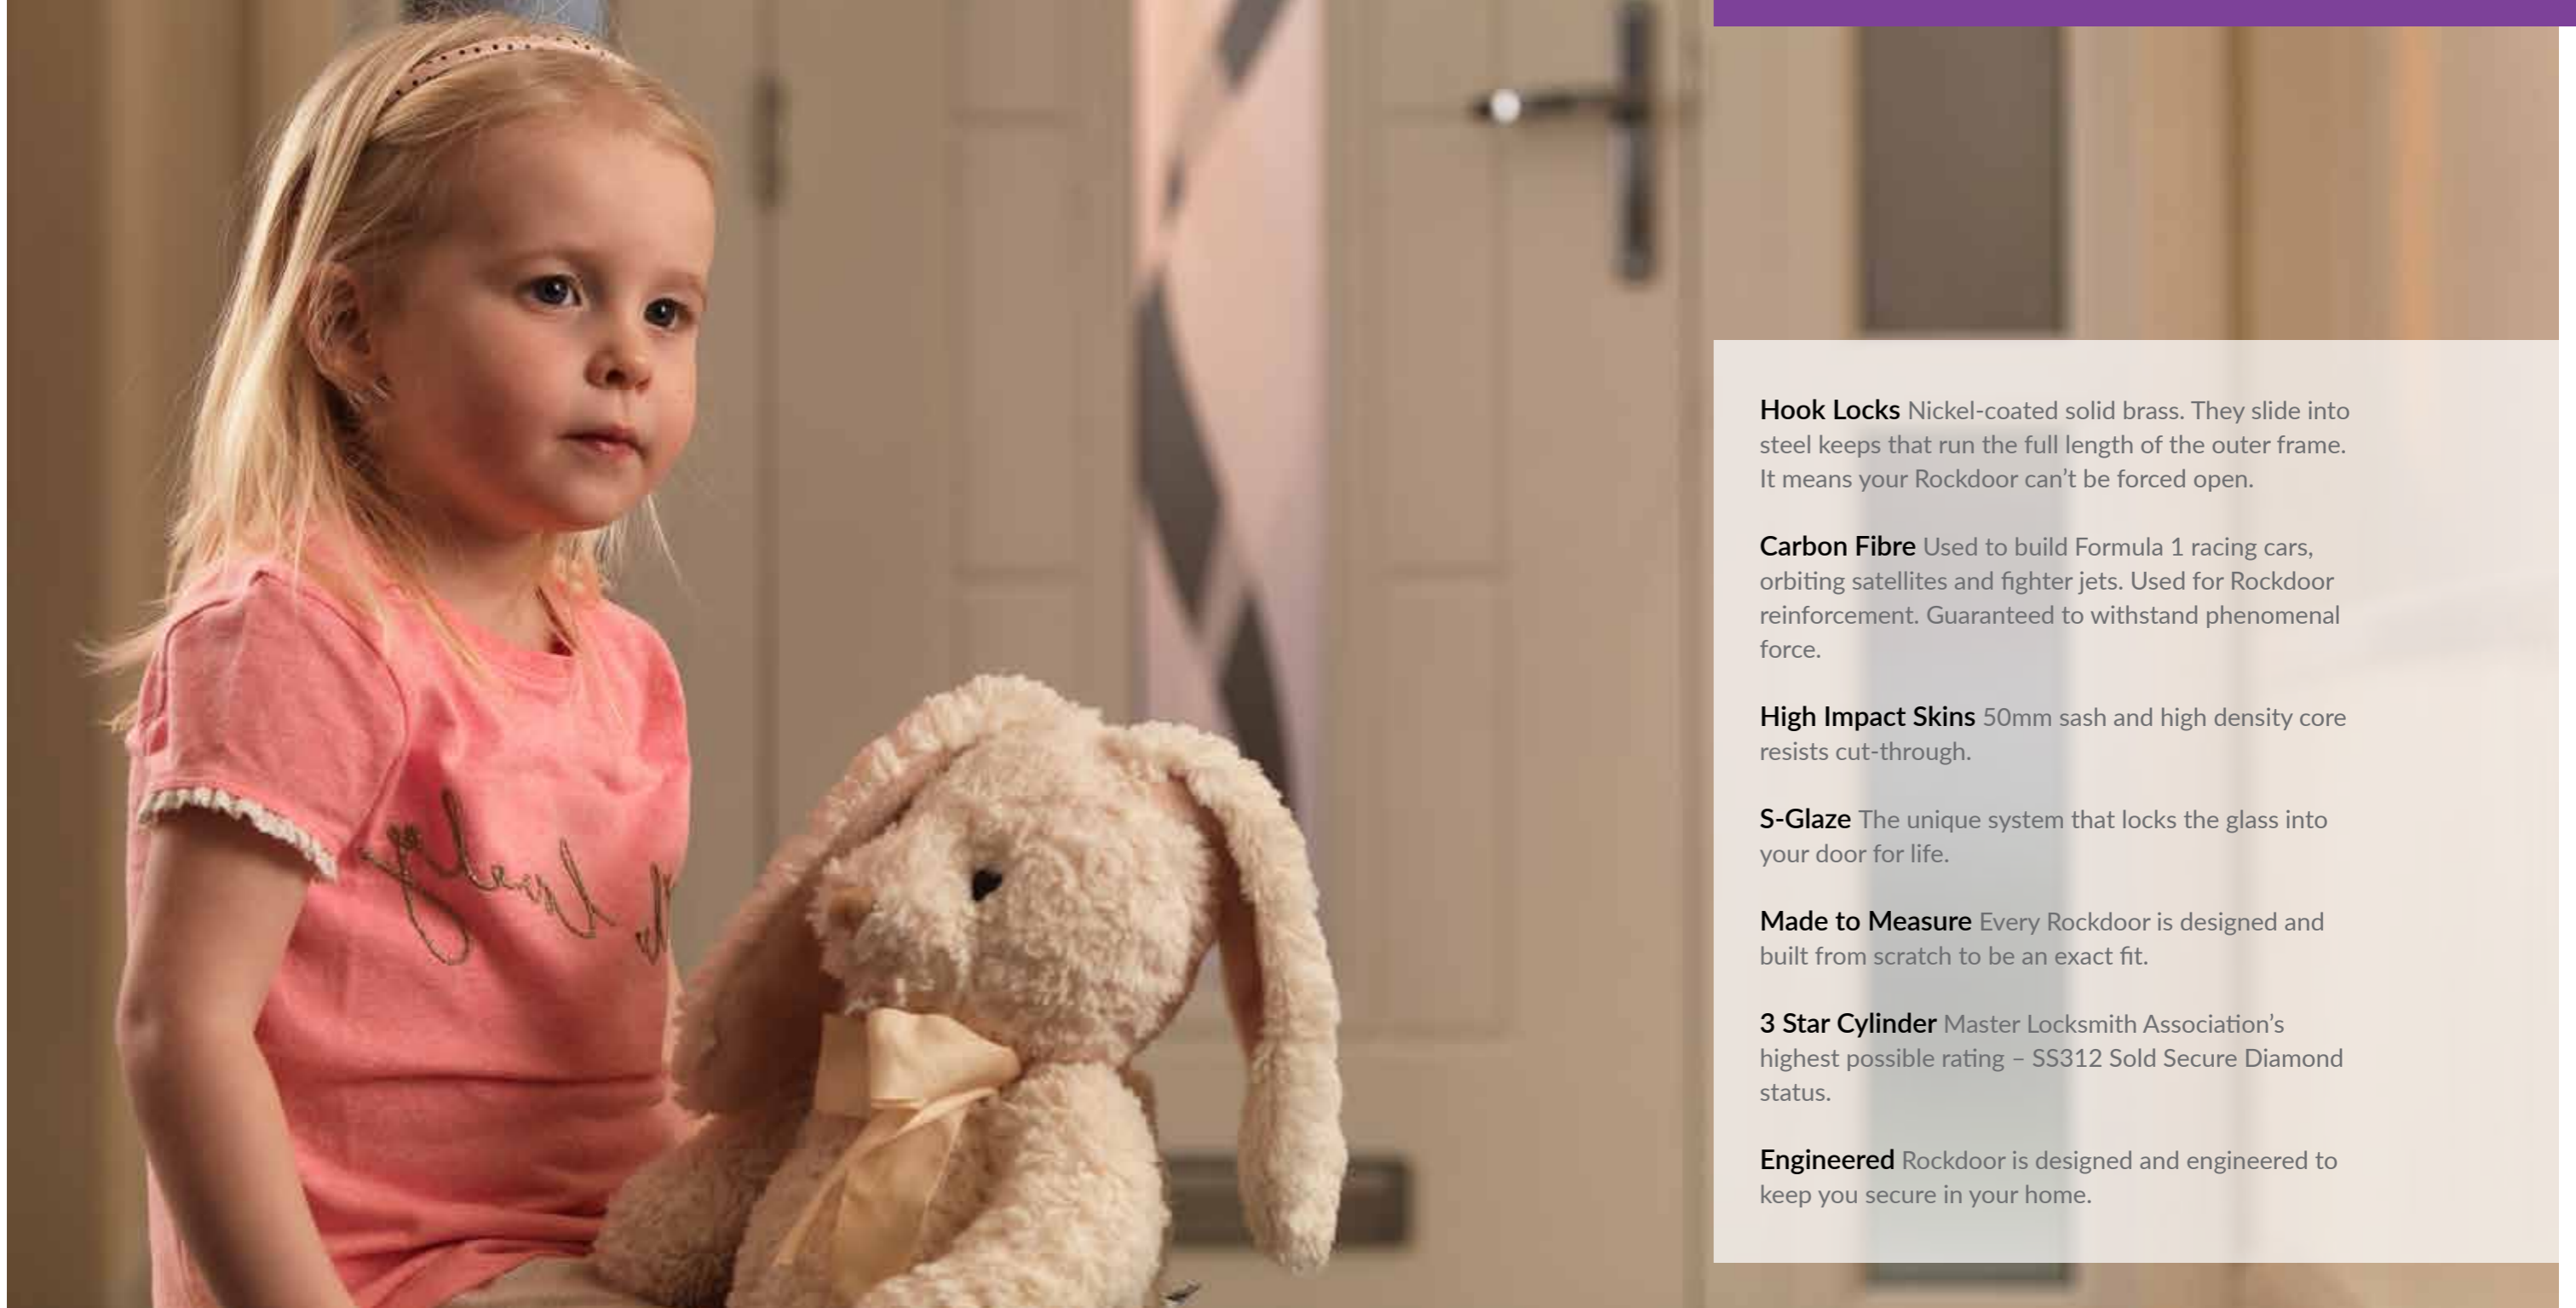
**Hook Locks** Nickel-coated solid brass. They slide into steel keeps that run the full length of the outer frame. It means your Rockdoor can't be forced open.

**Carbon Fibre** Used to build Formula 1 racing cars, orbiting satellites and fighter jets. Used for Rockdoor reinforcement. Guaranteed to withstand phenomenal force.

**High Impact Skins** 50mm sash and high density core resists cut-through.

**S-Glaze** The unique system that locks the glass into your door for life.

**Made to Measure** Every Rockdoor is designed and built from scratch to be an exact fit.

**3 Star Cylinder** Master Locksmith Association's highest possible rating – SS312 Sold Secure Diamond status.

**Engineered** Rockdoor is designed and engineered to keep you secure in your home.